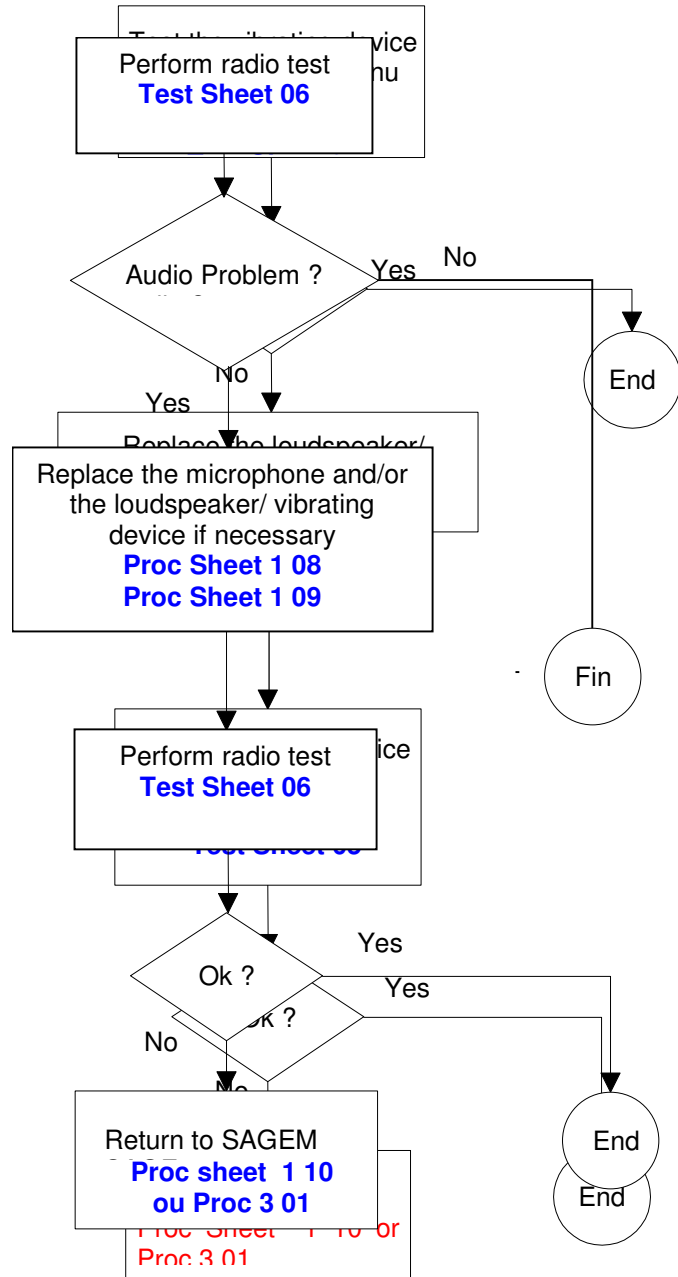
Test the vibrating device
menu

Perform radio test
**Test Sheet 06**

Audio Problem ?

Yes

No

End

No

Yes

Replace the loudspeaker/

Replace the microphone and/or the loudspeaker/ vibrating device if necessary
**Proc Sheet 1 08**
**Proc Sheet 1 09**

Fin

vice

Perform radio test
**Test Sheet 06**

Test Sheet 06

Yes

Ok ?

Yes

Ok ?

No

No

Return to SAGEM
**Proc sheet 1 10**
**ou Proc 3 01**

Proc Sheet 1 10 or
Proc 3 01

End

End